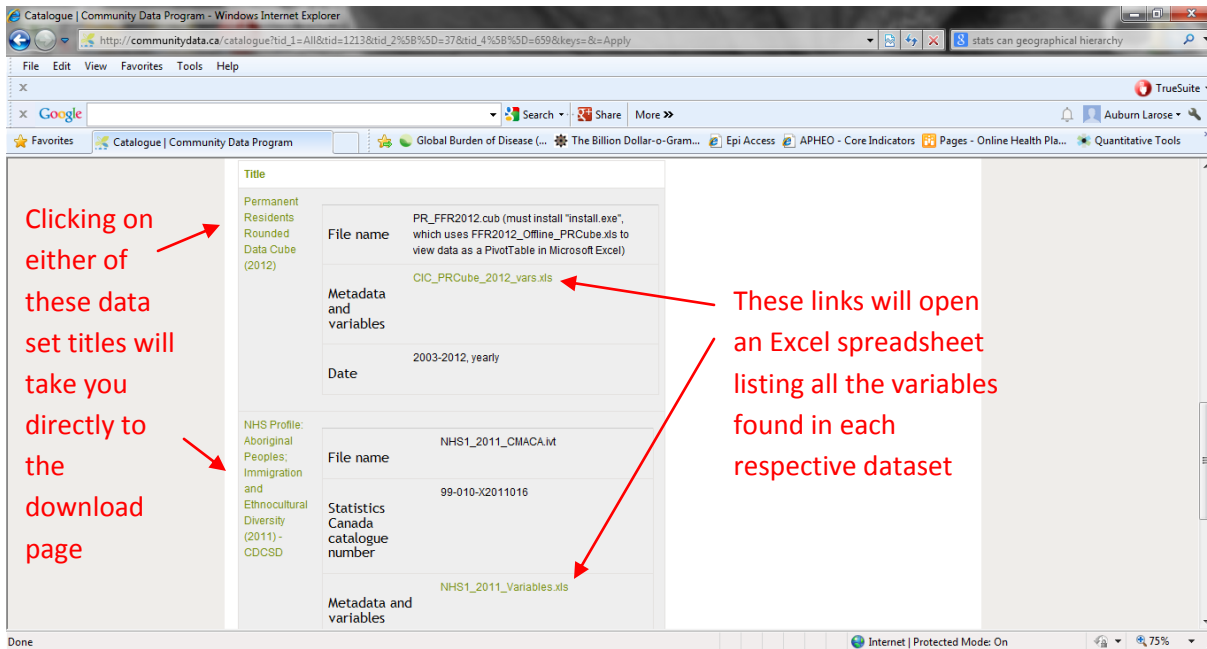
Catalogue | Community Data Program - Windows Internet Explorer

http://communitydata.ca/catalogue?tid_1=All&tid=1213&tid_2%5B%5D=37&tid_4%5B%5D=659&keys=&=Apply

stats can geographical hierarchy

File Edit View Favorites Tools Help

TrueSuite

Google Search Share More »

Auburn Larose

Favorites Catalogue | Community Data Program

Global Burden of Disease (... The Billion Dollar-o-Gram... Epi Access APHEO - Core Indicators Pages - Online Health Pla... Quantitative Tools

Clicking on either of these data set titles will take you directly to the download page

Title

Permanent Residents Rounded Data Cube (2012)

| | |
|---|---|
| File name | PR_FFR2012.cub (must install "install.exe", which uses FFR2012_Offline_PRCube.xls to view data as a PivotTable in Microsoft Excel) |
| Metadata and variables | CIC_PRCube_2012_vars.xls |
| Date | 2003-2012, yearly |

NHS Profile: Aboriginal Peoples; Immigration and Ethnocultural Diversity (2011) - CDCSD

| | |
|---|---|
| File name | NHS1_2011_CMACA.ivt |
| Statistics Canada catalogue number | 99-010-X2011016 |
| Metadata and variables | NHS1_2011_Variables.xls |

These links will open an Excel spreadsheet listing all the variables found in each respective dataset

Done

Internet | Protected Mode: On

75%